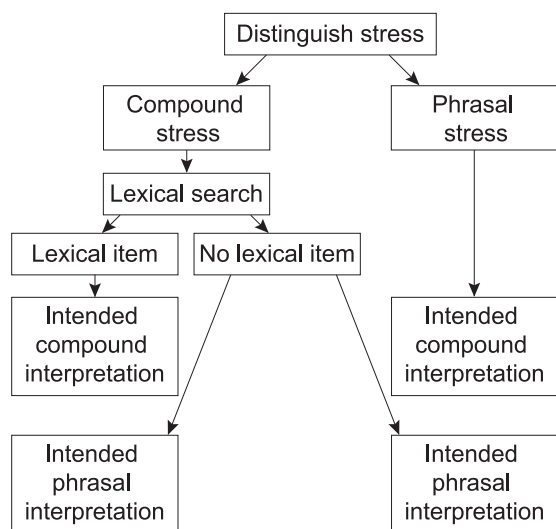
Distinguish stress

Compound stress

Phrasal stress

Lexical search

Lexical item

No lexical item

Intended compound interpretation

Intended compound interpretation

Intended phrasal interpretation

Intended phrasal interpretation